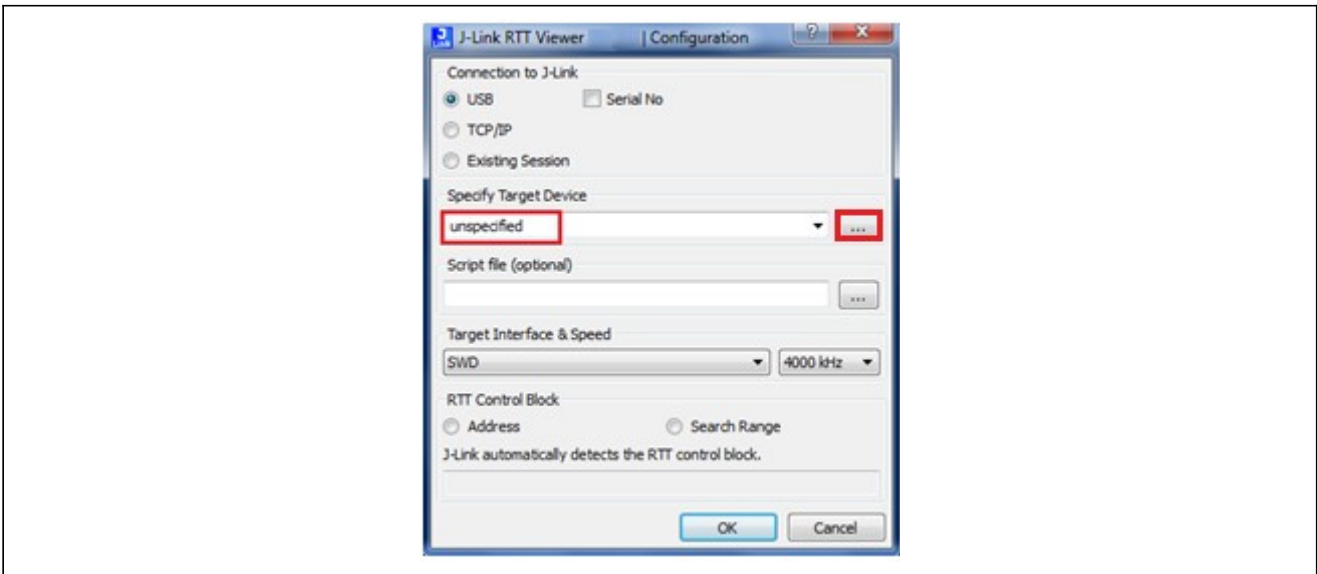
J-Link RTT Viewer | Configuration ? X

Connection to J-Link
USB
Serial No
TCP/IP
Existing Session

Specify Target Device
unspecified
...

Script file (optional)
...

Target Interface & Speed
SWD
4000 kHz

RTT Control Block
Address
Search Range
J-Link automatically detects the RTT control block.

OK
Cancel